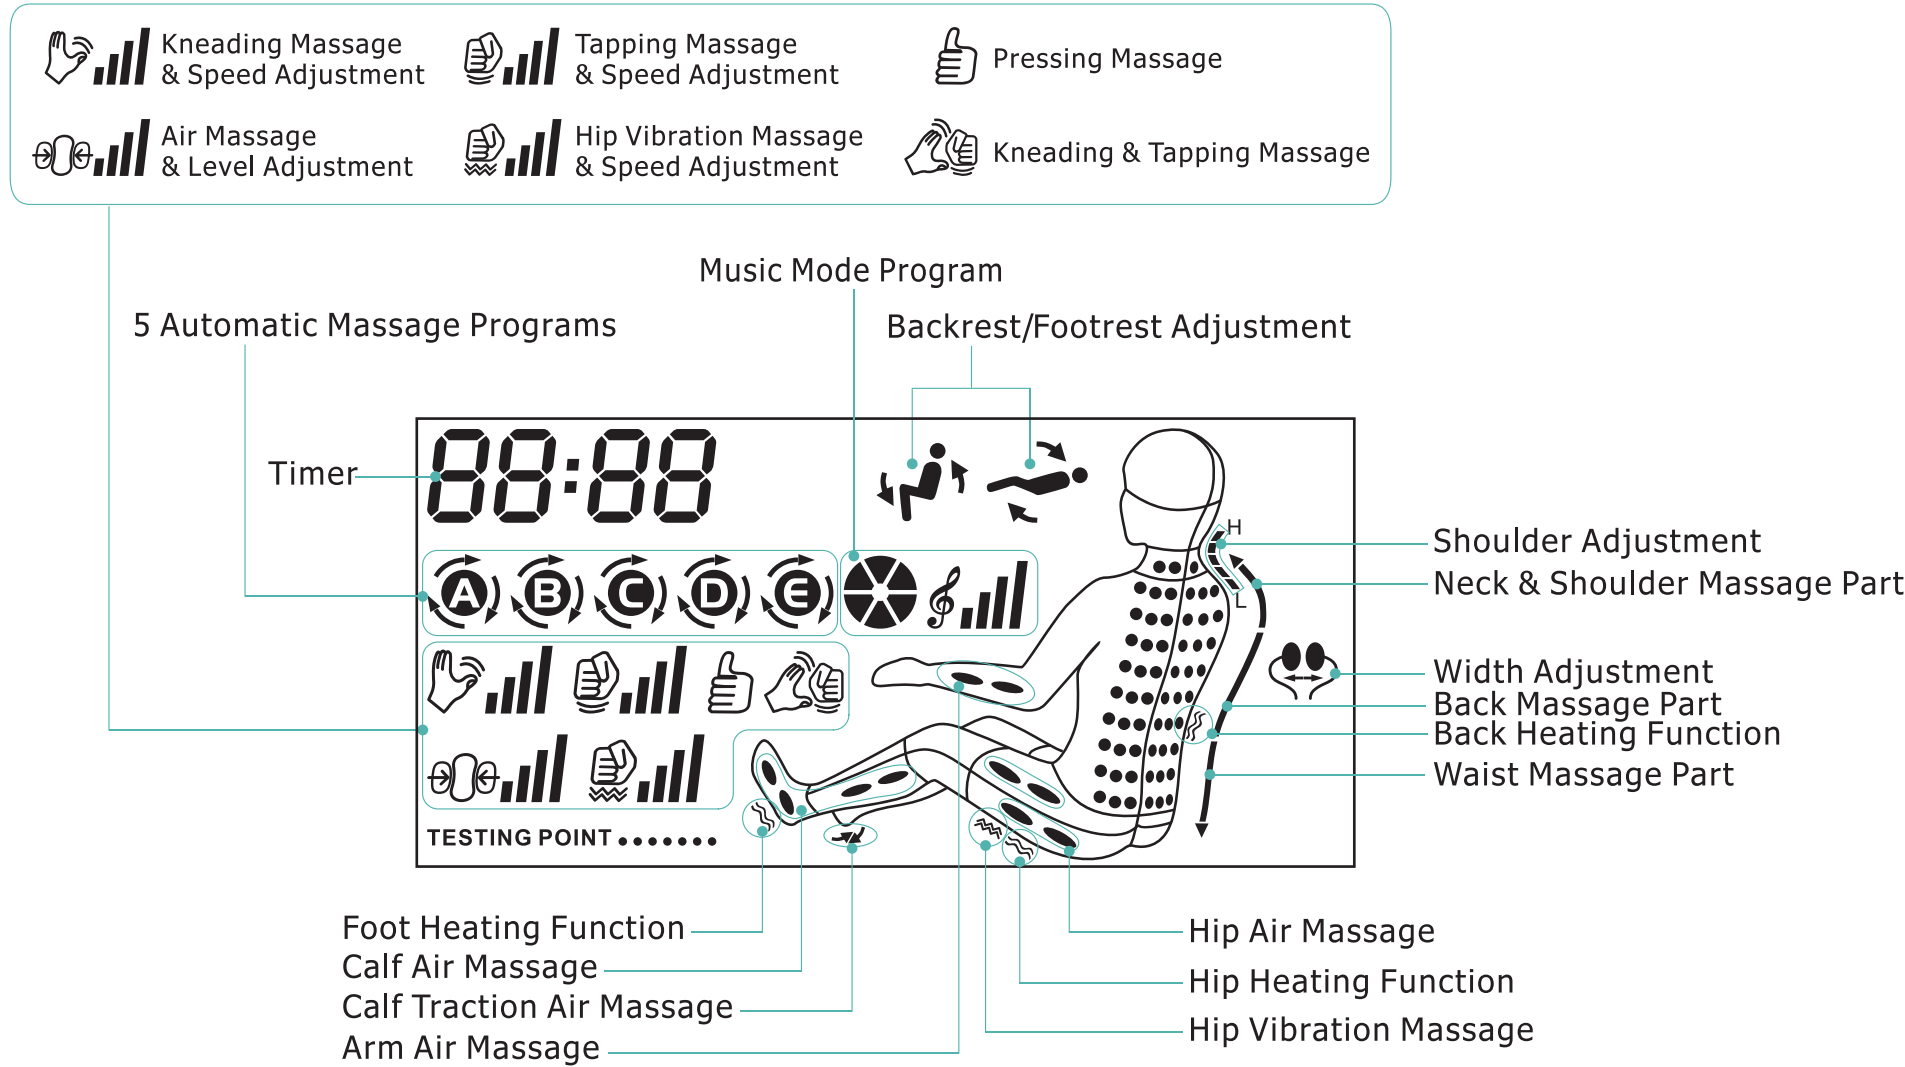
Kneading Massage & Speed Adjustment

Tapping Massage & Speed Adjustment

Pressing Massage

Air Massage & Level Adjustment

Hip Vibration Massage & Speed Adjustment

Kneading & Tapping Massage

Music Mode Program

5 Automatic Massage Programs

Backrest/Footrest Adjustment

Timer

88:88

A B C D E

H

L

Shoulder Adjustment

Neck & Shoulder Massage Part

Width Adjustment

Back Massage Part

Back Heating Function

Waist Massage Part

TESTING POINT •••••••

Foot Heating Function

Calf Air Massage

Calf Traction Air Massage

Arm Air Massage

Hip Air Massage

Hip Heating Function

Hip Vibration Massage